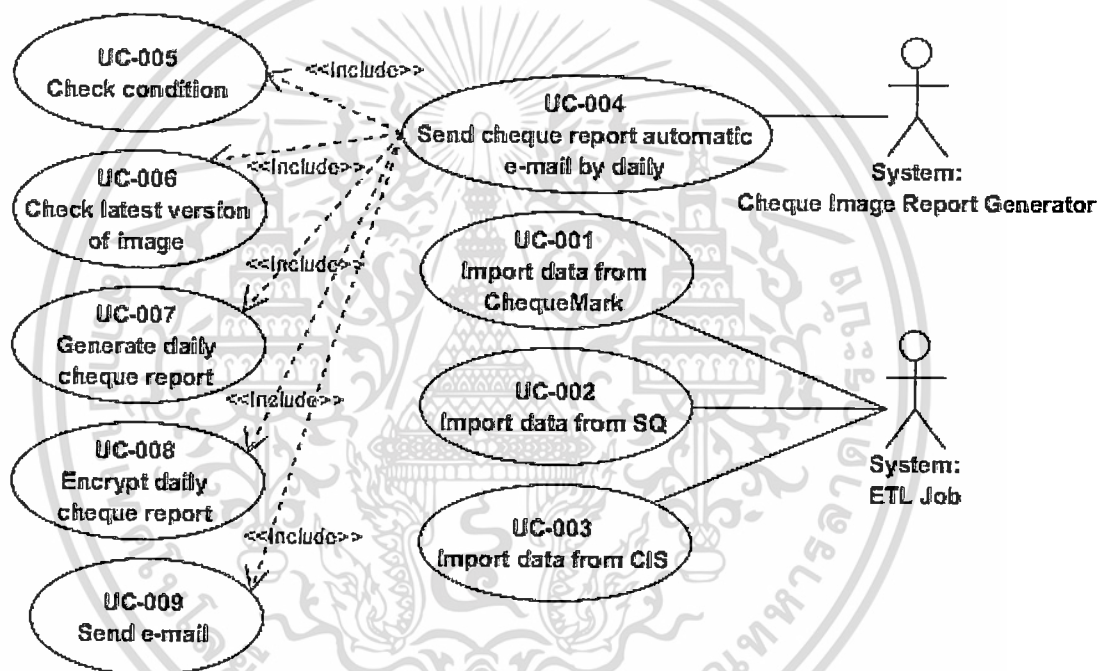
UC-005
Check condition

<<Include>>

UC-004
Send cheque report automatic e-mail by daily

System:
Cheque Image Report Generator

UC-006
Check latest version of image

<<Include>>

UC-001
Import data from ChequeMark

<<Include>>

UC-007
Generate daily cheque report

UC-002
Import data from SQ

<<Include>>

UC-008
Encrypt daily cheque report

System:
ETL Job

UC-003
Import data from CIS

<<Include>>

UC-009
Send e-mail